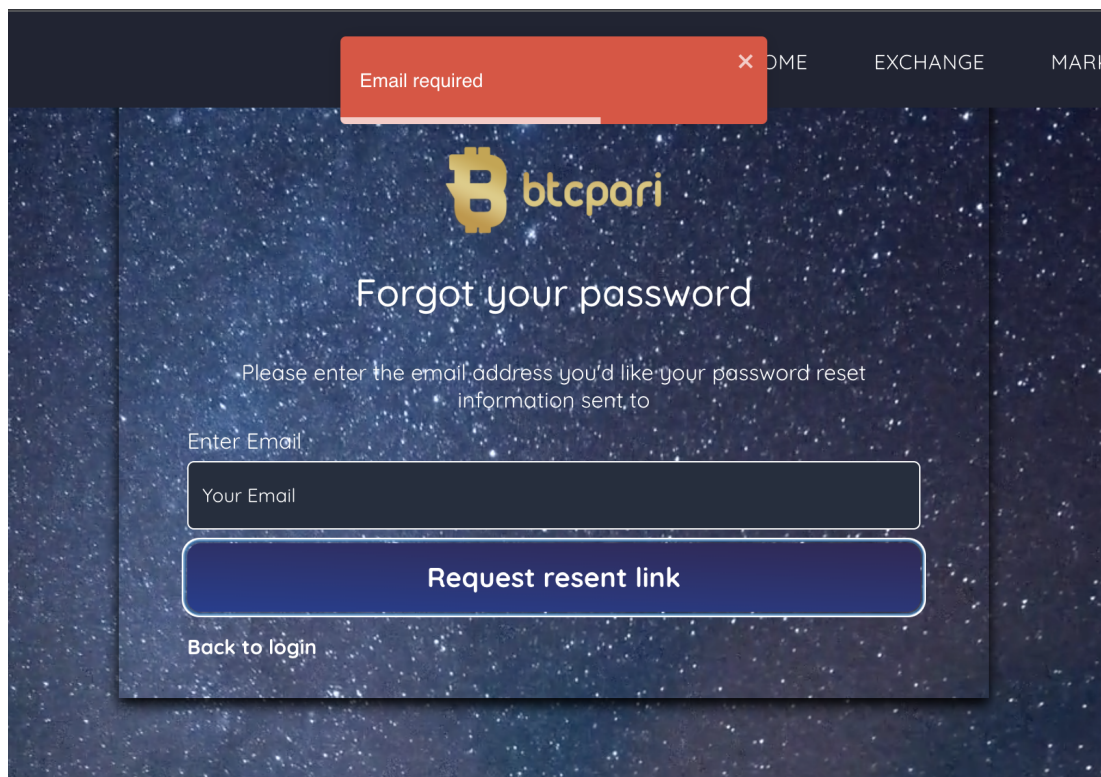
Email required
×
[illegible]OME EXCHANGE MAR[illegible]

btcpari

Forgot your password

Please enter the email address you'd like your password reset information sent to

Enter Email

Your Email

Request resent link

Back to login